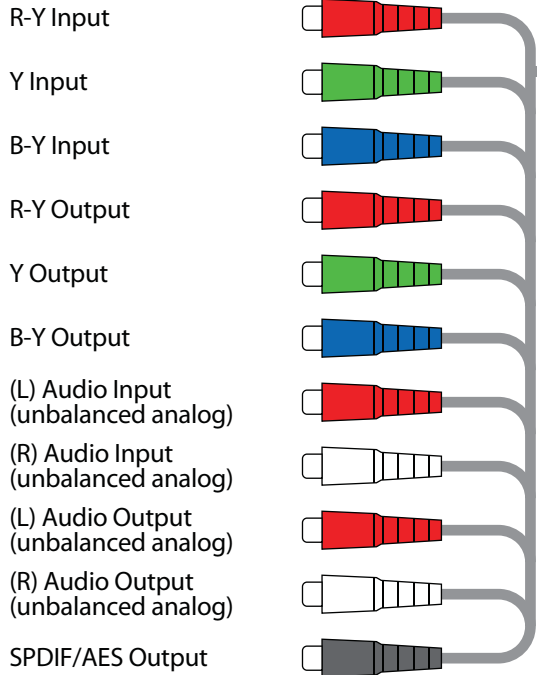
R-Y Input

Y Input

B-Y Input

R-Y Output

Y Output

B-Y Output

(L) Audio Input (unbalanced analog)

(R) Audio Input (unbalanced analog)

(L) Audio Output (unbalanced analog)

(R) Audio Output (unbalanced analog)

SPDIF/AES Output